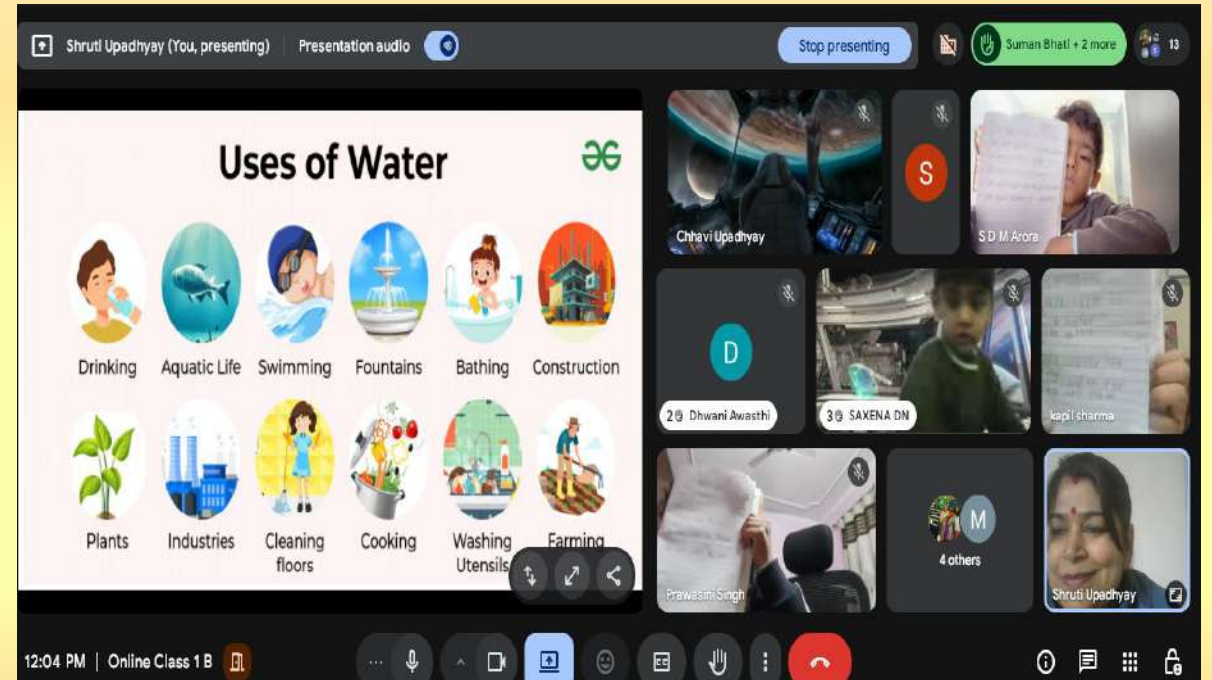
Shruti Upadhyay (You, presenting) Presentation audio Stop presenting Suman Bhati + 2 more 13

Uses of Water

Drinking Aquatic Life Swimming Fountains Bathing Construction

Plants Industries Cleaning floors Cooking Washing Utensils Farming

Chhavi Upadhyay
S
S D M Arora
D
2 Dhwani Awasthi
3 SAXENA DN
kapil sharma
Prawasini Singh
M
4 others
Shruti Upadhyay

12:04 PM | Online Class 1 B